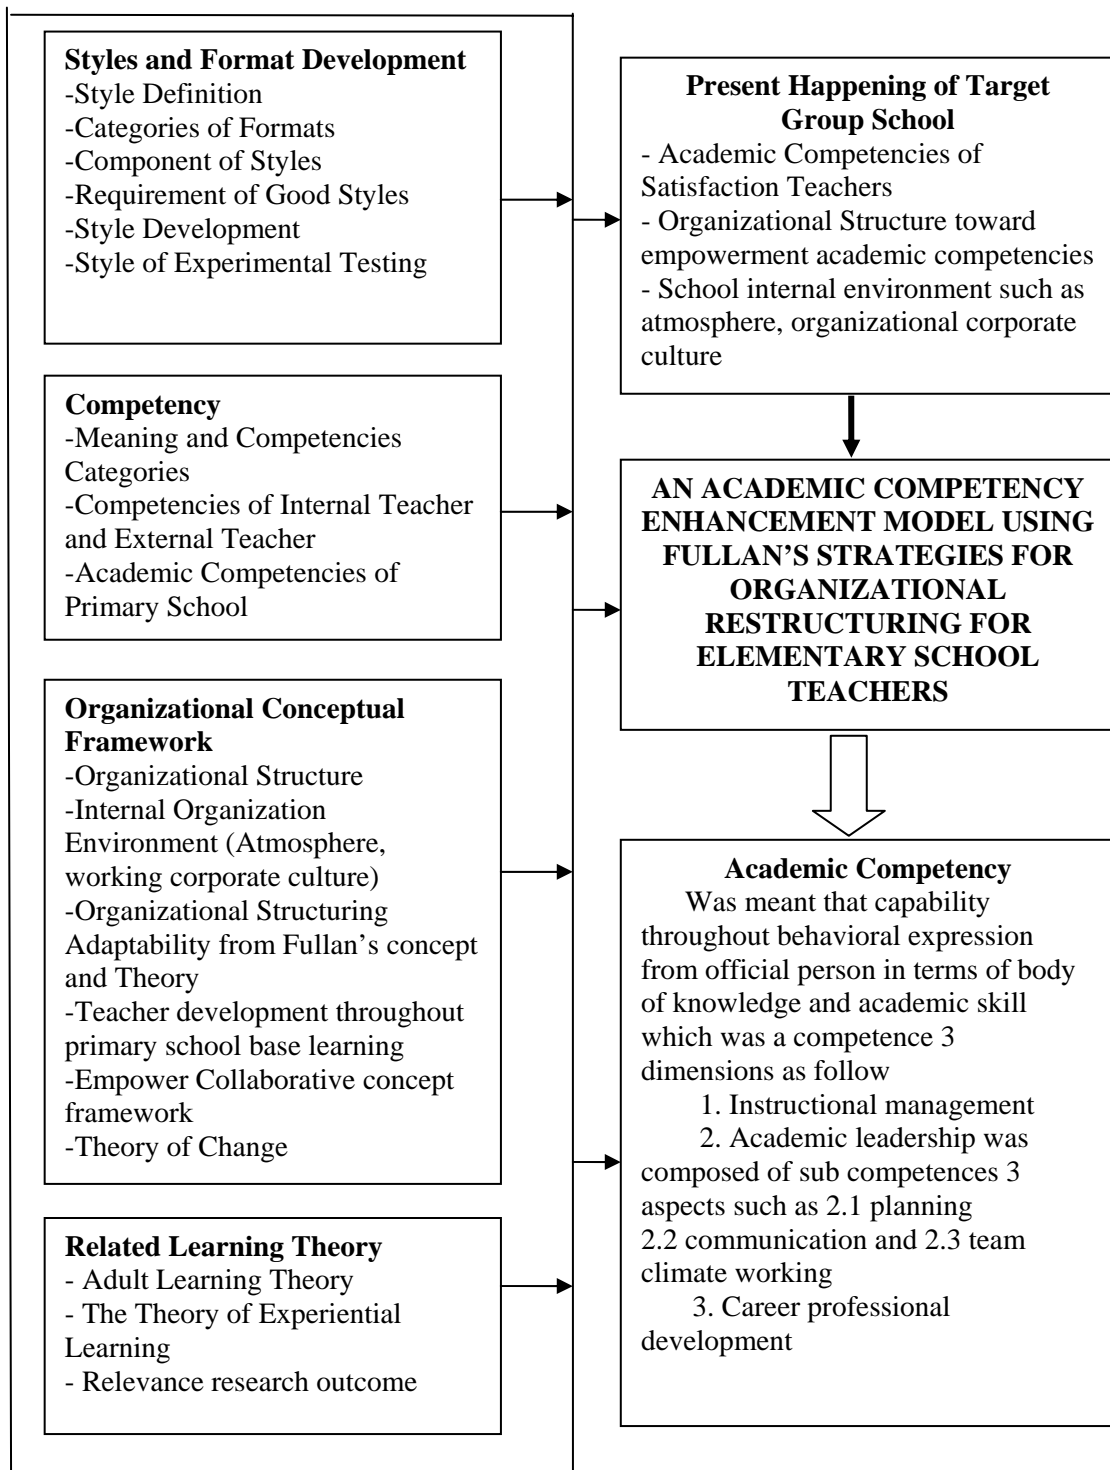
**Styles and Format Development**
-Style Definition
-Categories of Formats
-Component of Styles
-Requirement of Good Styles
-Style Development
-Style of Experimental Testing

**Competency**
-Meaning and Competencies Categories
-Competencies of Internal Teacher and External Teacher
-Academic Competencies of Primary School

**Organizational Conceptual Framework**
-Organizational Structure
-Internal Organization Environment (Atmosphere, working corporate culture)
-Organizational Structuring Adaptability from Fullan's concept and Theory
-Teacher development throughout primary school base learning
-Empower Collaborative concept framework
-Theory of Change

**Related Learning Theory**
- Adult Learning Theory
- The Theory of Experiential Learning
- Relevance research outcome

**Present Happening of Target Group School**
- Academic Competencies of Satisfaction Teachers
- Organizational Structure toward empowerment academic competencies
- School internal environment such as atmosphere, organizational corporate culture

**AN ACADEMIC COMPETENCY ENHANCEMENT MODEL USING FULLAN'S STRATEGIES FOR ORGANIZATIONAL RESTRUCTURING FOR ELEMENTARY SCHOOL TEACHERS**

**Academic Competency**
Was meant that capability throughout behavioral expression from official person in terms of body of knowledge and academic skill which was a competence 3 dimensions as follow
1. Instructional management
2. Academic leadership was composed of sub competences 3 aspects such as 2.1 planning 2.2 communication and 2.3 team climate working
3. Career professional development